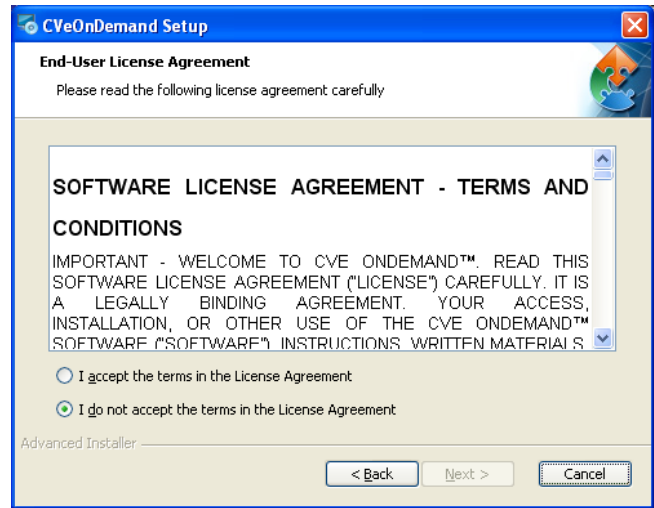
CVeOnDemand Setup

End-User License Agreement

Please read the following license agreement carefully

SOFTWARE LICENSE AGREEMENT - TERMS AND CONDITIONS

IMPORTANT - WELCOME TO CVE ONDEMAND™. READ THIS SOFTWARE LICENSE AGREEMENT ("LICENSE") CAREFULLY. IT IS A LEGALLY BINDING AGREEMENT. YOUR ACCESS, INSTALLATION, OR OTHER USE OF THE CVE ONDEMAND™ SOFTWARE ("SOFTWARE") INSTRUCTIONS WRITTEN MATERIALS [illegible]

I accept the terms in the License Agreement

I do not accept the terms in the License Agreement

Advanced Installer

< Back

Next >

Cancel